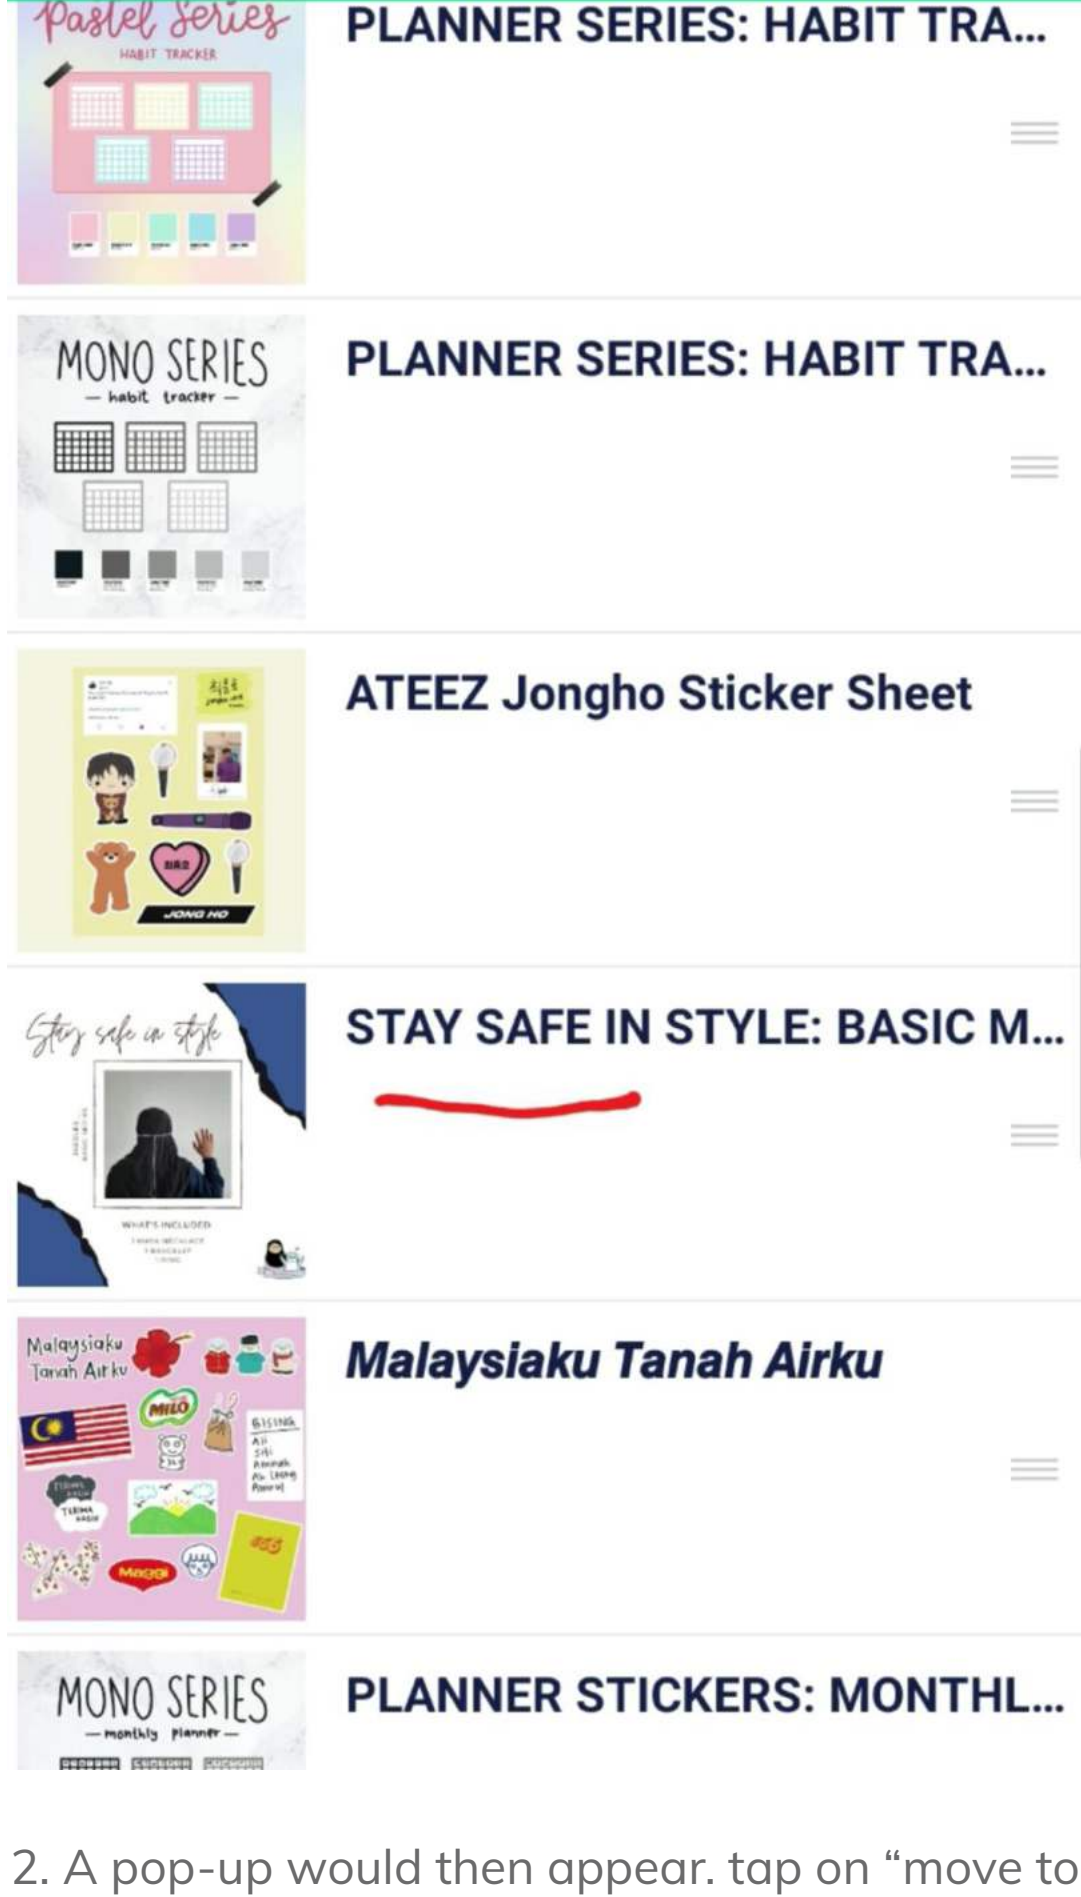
Pastel Series
HABIT TRACKER

PLANNER SERIES: HABIT TRA...

MONO SERIES
— habit tracker —

PLANNER SERIES: HABIT TRA...

JONG HO

ATEEZ Jongho Sticker Sheet

Stay safe in style

WHAT'S INCLUDED

STAY SAFE IN STYLE: BASIC M...

Malaysiaku Tanah Airku

MILO

MAGGI

Malaysiaku Tanah Airku

MONO SERIES
— monthly planner —

PLANNER STICKERS: MONTHL...

2. A pop-up would then appear. tap on “move to